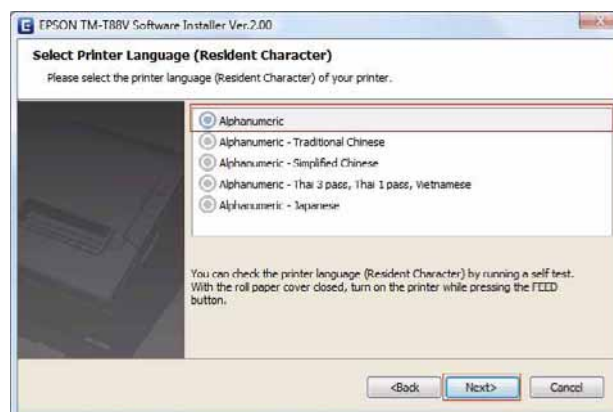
EPSON TM-T88V Software Installer Ver.2.00

Select Printer Language (Resident Character)

Please select the printer language (Resident Character) of your printer.

Alphanumeric

Alphanumeric - Traditional Chinese

Alphanumeric - Simplified Chinese

Alphanumeric - Thai 3 pass, Thai 1 pass, Vietnamese

Alphanumeric - Japanese

You can check the printer language (Resident Character) by running a self test. With the roll paper cover closed, turn on the printer while pressing the FEED button.

<Back

Next>

Cancel